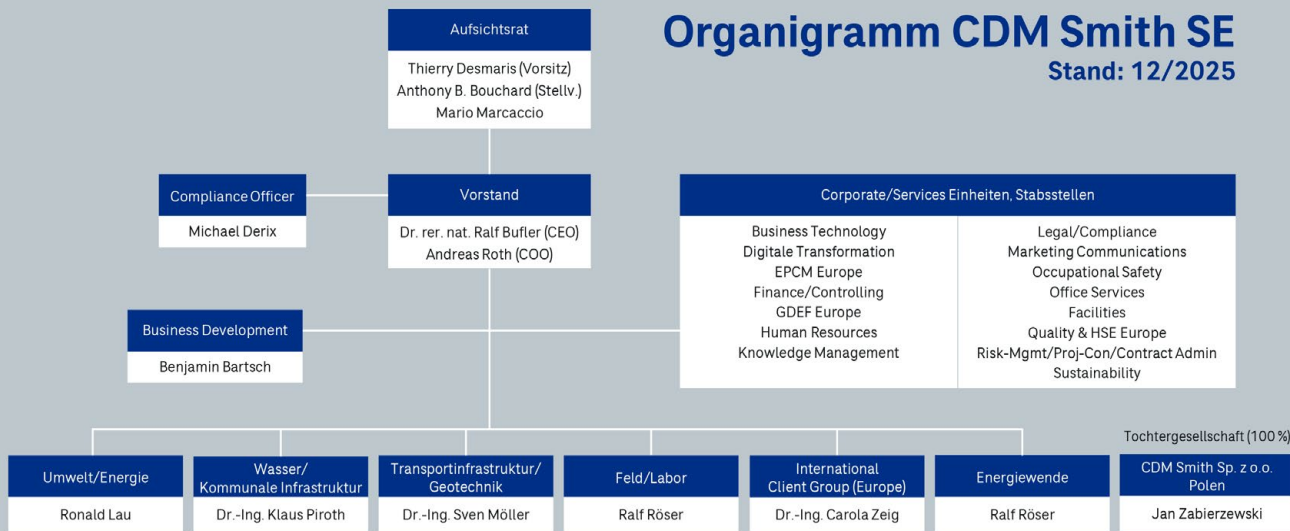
Organigramm CDM Smith SE
Stand: 12/2025

Aufsichtsrat
Thierry Desmaris (Vorsitz)
Anthony B. Bouchard (Stellv.)
Mario Marcaccio

Compliance Officer
Michael Derix

Vorstand
Dr. rer. nat. Ralf Bufler (CEO)
Andreas Roth (COO)

Corporate/Services Einheiten, Stabsstellen

| Business Technology | Legal/Compliance |
|---|---|
| Digitale Transformation | Marketing Communications |
| EPCM Europe | Occupational Safety |
| Finance/Controlling | Office Services |
| GDEF Europe | Facilities |
| Human Resources | Quality & HSE Europe |
| Knowledge Management | Risk-Mgmt/Proj-Con/Contract Admin |
| | Sustainability |

Business Development
Benjamin Bartsch

Tochtergesellschaft (100 %)

| Umwelt/Energie | Wasser/ Kommunale Infrastruktur | Transportinfrastruktur/ Geotechnik | Feld/Labor | International Client Group (Europe) | Energiewende | CDM Smith Sp. z o.o. Polen |
|---|---|---|---|---|---|---|
| Ronald Lau | Dr.-Ing. Klaus Piroth | Dr.-Ing. Sven Möller | Ralf Röser | Dr.-Ing. Carola Zeig | Ralf Röser | Jan Zabierzewski |